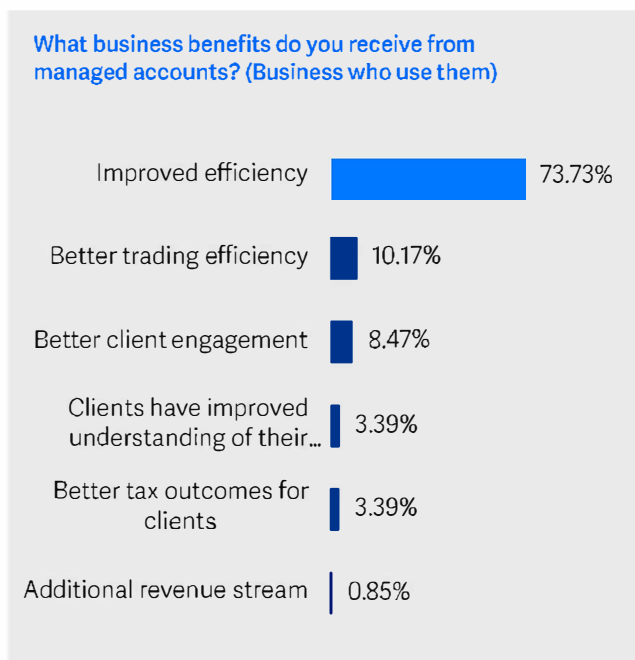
What business benefits do you receive from managed accounts? (Business who use them)

Improved efficiency 73.73%

Better trading efficiency 10.17%

Better client engagement 8.47%

Clients have improved understanding of their... 3.39%

Better tax outcomes for clients 3.39%

Additional revenue stream 0.85%